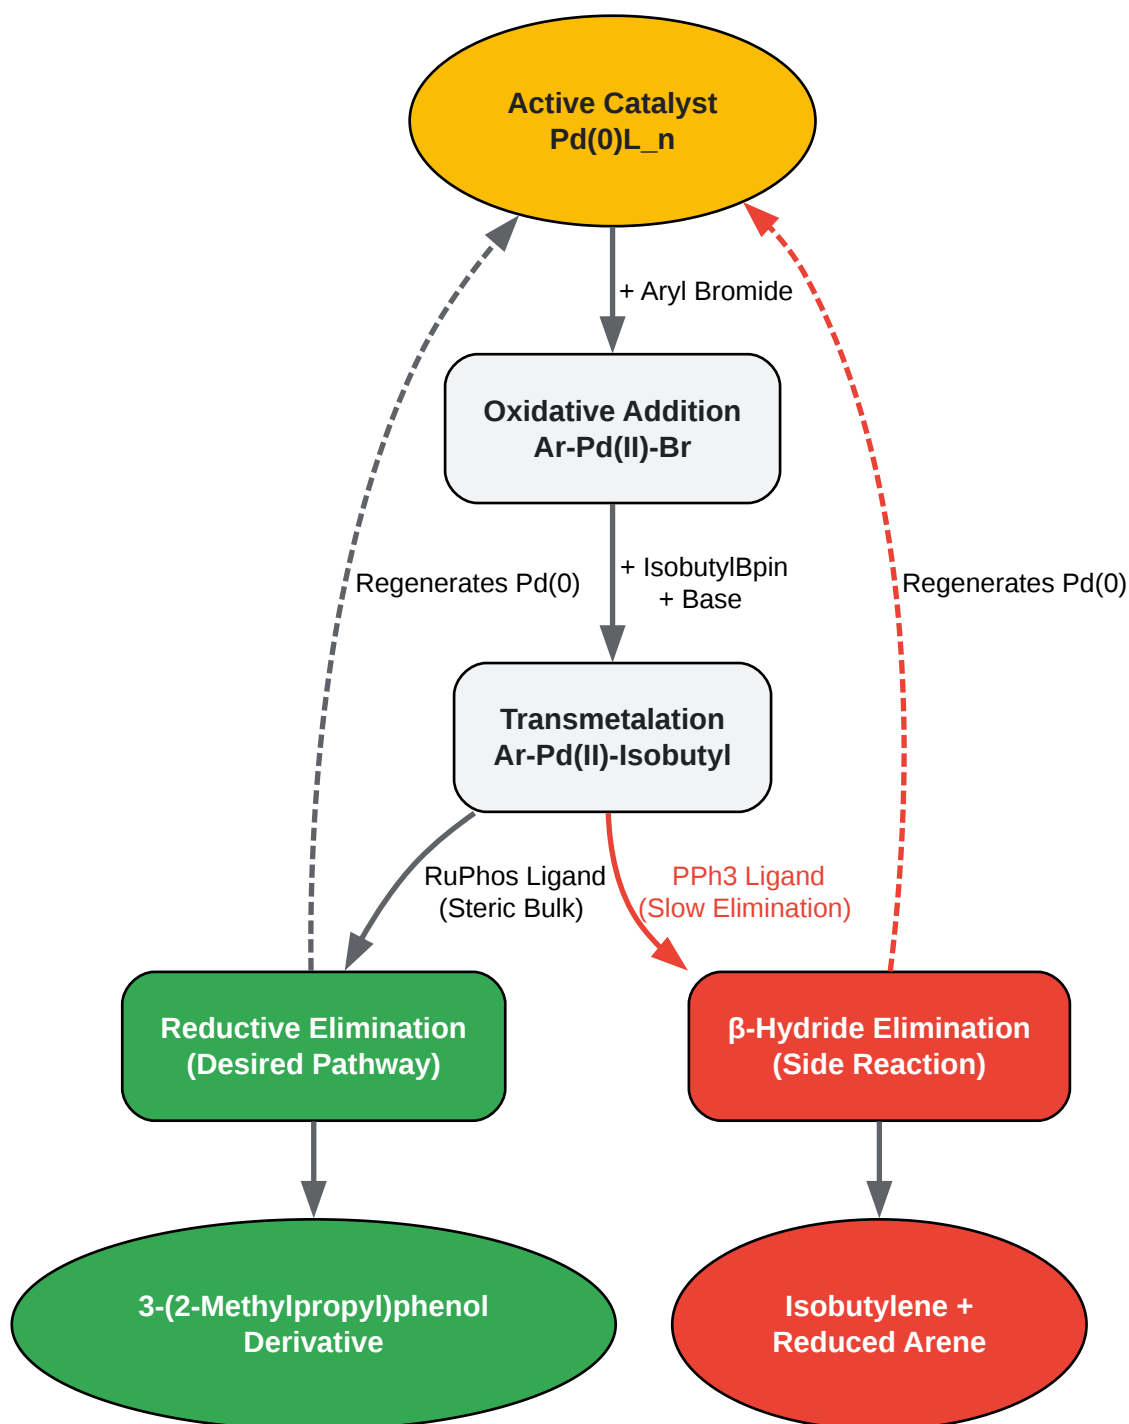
Active Catalyst
Pd(0)L_n

+ Aryl Bromide

Oxidative Addition
Ar-Pd(II)-Br

Regenerates Pd(0)

+ IsobutylBpin
+ Base

Regenerates Pd(0)

Transmetalation
Ar-Pd(II)-Isobutyl

RuPhos Ligand
(Steric Bulk)

PPh3 Ligand
(Slow Elimination)

Reductive Elimination
(Desired Pathway)

β-Hydride Elimination
(Side Reaction)

3-(2-Methylpropyl)phenol
Derivative

Isobutylene +
Reduced Arene